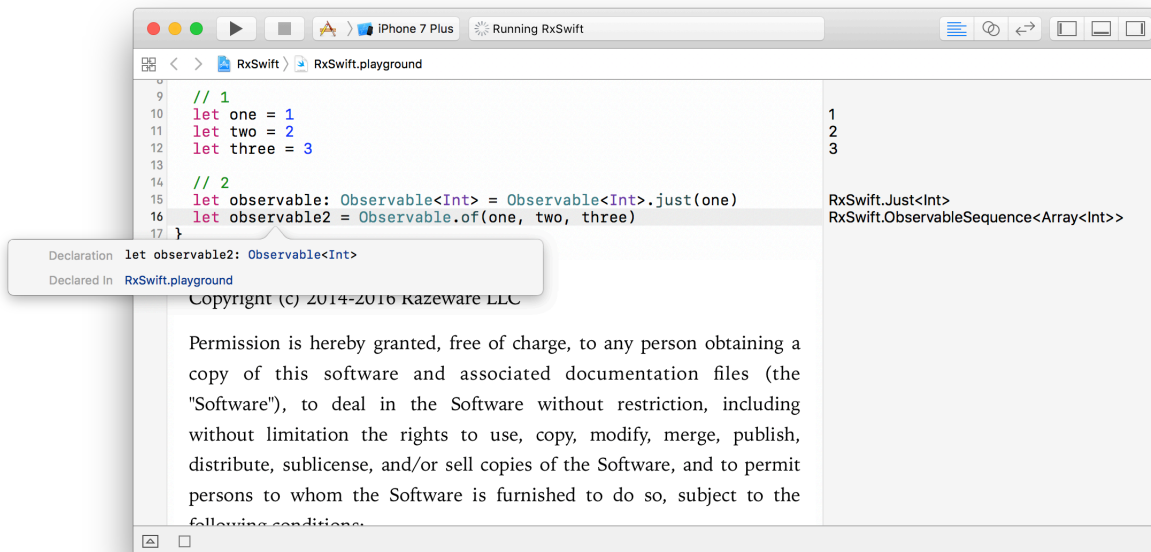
iPhone 7 Plus
Running RxSwift

RxSwift 〉 RxSwift.playground

9 // 1
10 let one = 1
11 let two = 2
12 let three = 3
13
14 // 2
15 let observable: Observable<Int> = Observable<Int>.just(one)
16 let observable2 = Observable.of(one, two, three)
17 }

1
2
3

RxSwift.Just<Int>
RxSwift.ObservableSequence<Array<Int>>

Declaration let observable2: Observable<Int>
Declared In RxSwift.playground

Copyright (c) 2014-2016 Razeware LLC

Permission is hereby granted, free of charge, to any person obtaining a copy of this software and associated documentation files (the "Software"), to deal in the Software without restriction, including without limitation the rights to use, copy, modify, merge, publish, distribute, sublicense, and/or sell copies of the Software, and to permit persons to whom the Software is furnished to do so, subject to the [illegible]